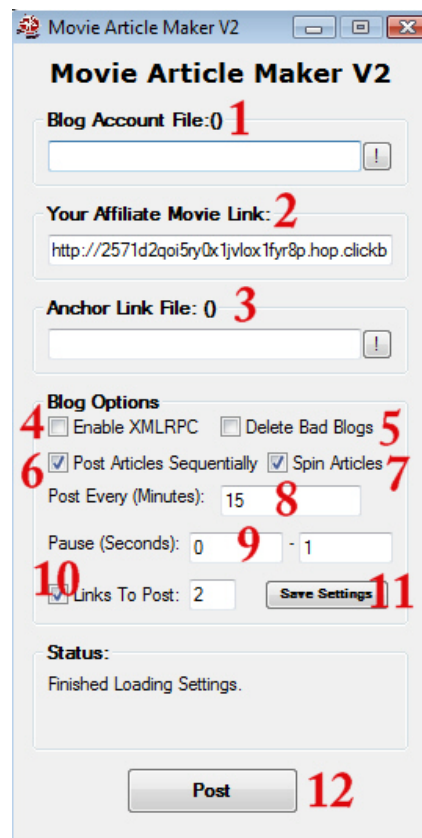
Movie Article Maker V2

Movie Article Maker V2

Blog Account File:() 1

!

Your Affiliate Movie Link: 2

http://2571d2qoi5ry0x1jvlox1fyr8p.hop.clickb

Anchor Link File: () 3

!

Blog Options

4 Enable XMLRPC

Delete Bad Blogs 5

6 Post Articles Sequentially

Spin Articles 7

Post Every (Minutes): 15 8

Pause (Seconds): 0 9 - 1

10 Links To Post: 2

Save Settings 11

Status:

Finished Loading Settings.

Post 12